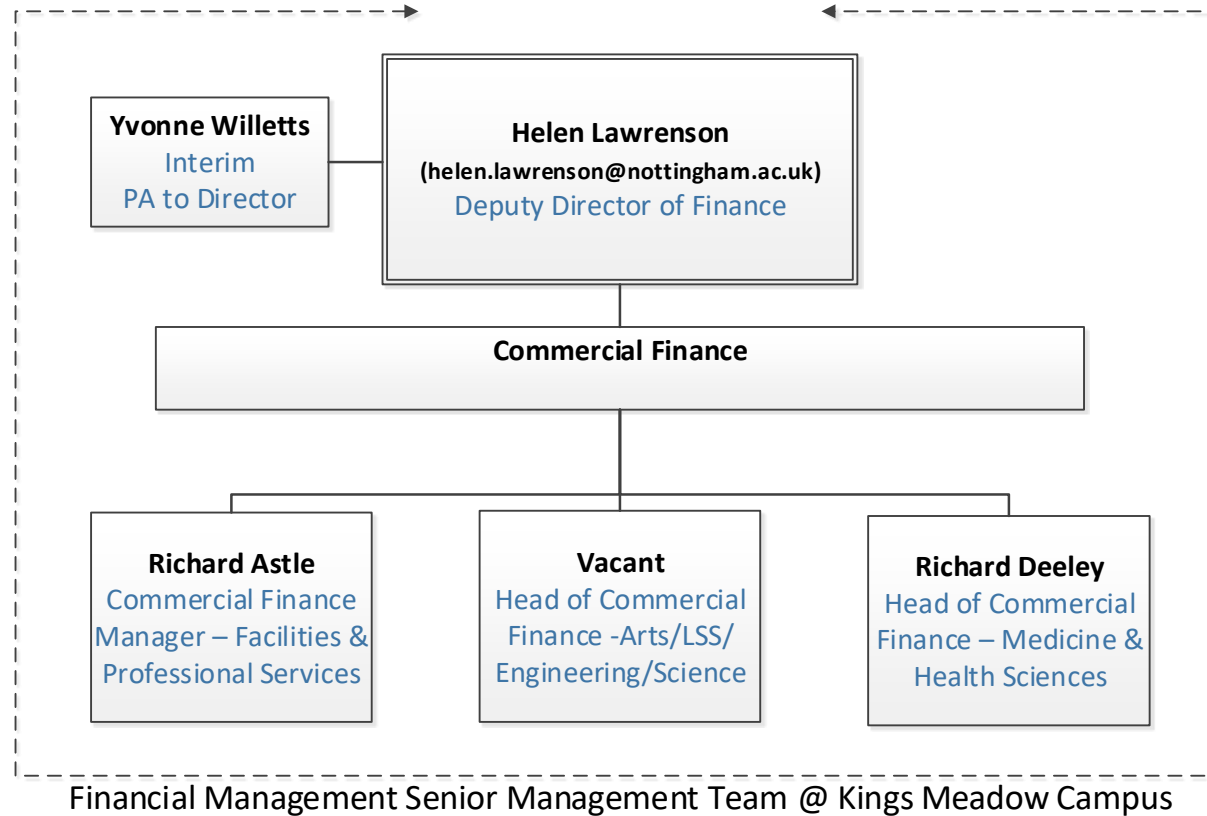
Yvonne Willetts
Interim
PA to Director

Helen Lawrenson
(helen.lawrenson@nottingham.ac.uk)
Deputy Director of Finance

Commercial Finance

Richard Astle
Commercial Finance Manager – Facilities & Professional Services

Vacant
Head of Commercial Finance -Arts/LSS/ Engineering/Science

Richard Deeley
Head of Commercial Finance – Medicine & Health Sciences

Financial Management Senior Management Team @ Kings Meadow Campus